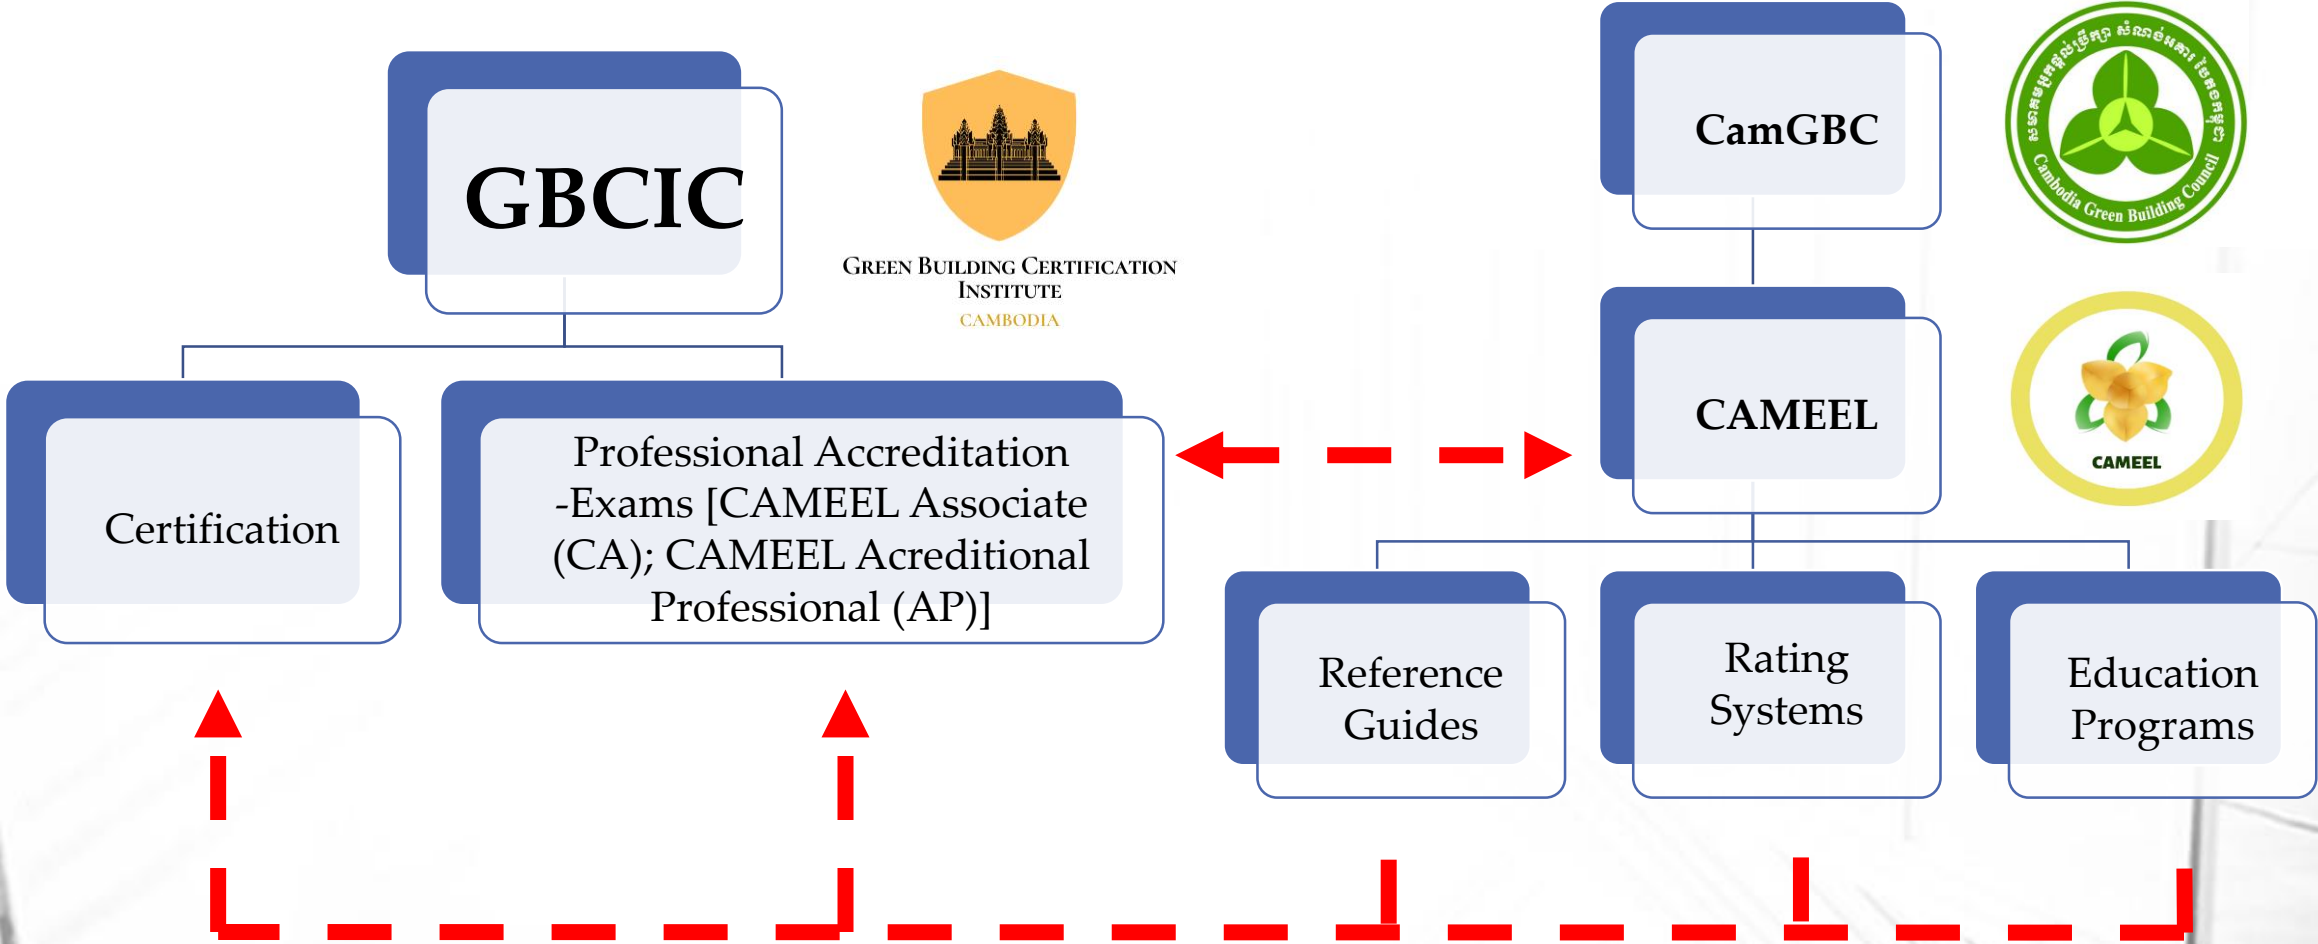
GBCIC

GREEN BUILDING CERTIFICATION INSTITUTE
CAMBODIA

CamGBC

Cambodia Green Building Council

Certification

Professional Accreditation -Exams [CAMEEL Associate (CA); CAMEEL Acreditional Professional (AP)]

CAMEEL

CAMEEL

Reference Guides

Rating Systems

Education Programs